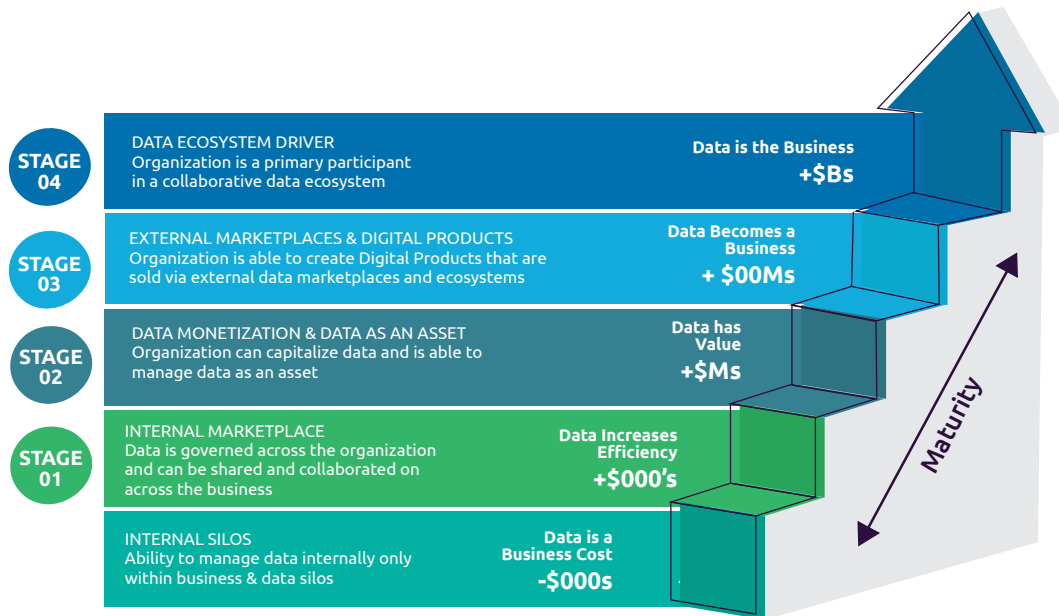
STAGE 04

DATA ECOSYSTEM DRIVER
Organization is a primary participant in a collaborative data ecosystem

Data is the Business
+$Bs

STAGE 03

EXTERNAL MARKETPLACES & DIGITAL PRODUCTS
Organization is able to create Digital Products that are sold via external data marketplaces and ecosystems

Data Becomes a Business
+ $00Ms

STAGE 02

DATA MONETIZATION & DATA AS AN ASSET
Organization can capitalize data and is able to manage data as an asset

Data has Value
+$Ms

STAGE 01

INTERNAL MARKETPLACE
Data is governed across the organization and can be shared and collaborated on across the business

Data Increases Efficiency
+$000's

INTERNAL SILOS
Ability to manage data internally only within business & data silos

Data is a Business Cost
-$000s

Maturity